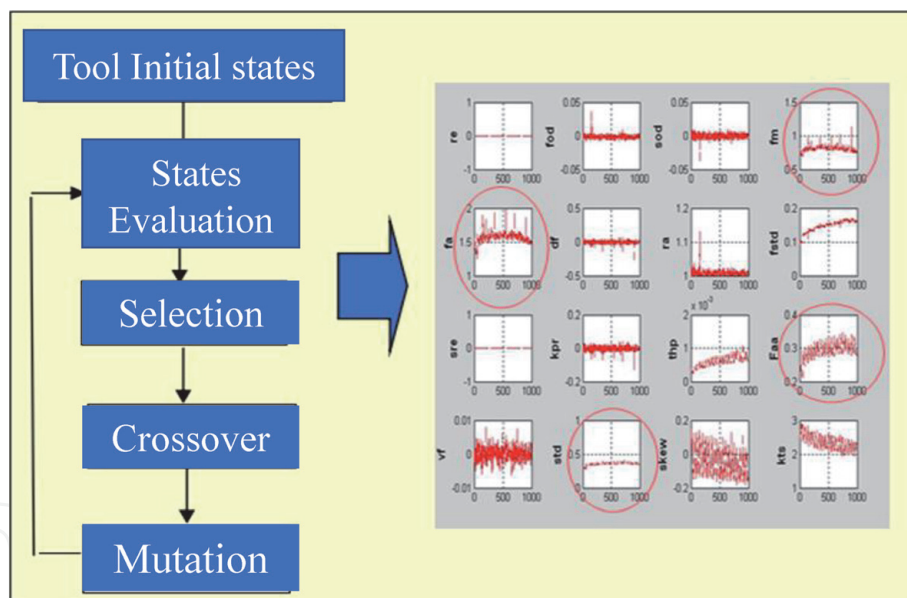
Tool Initial states

States Evaluation

Selection

Crossover

Mutation

re
1
0
-1
0 500 1000

fod
0.05
0
-0.05
0 500 1000

sod
0.05
0
-0.05
0 500 1000

fm
1.5
1
0.5
0 500 1000

fa
2
1.5
1
0 500 1000

df
0.5
0
-0.5
0 500 1000

ra
1.2
1.1
1
0 500 1000

fstd
0.2
0.1
0
0 500 1000

sre
1
0
-1
0 500 1000

kpr
0.2
0
-0.2
0 500 1000

thp
$\times 10^{-3}$
0 500 1000

Faa
0.4
0.3
0.2
0 500 1000

vf
0.01
0
-0.01
0 500 1000

std
1
0.5
0
0 500 1000

skew
0.2
0
-0.2
0 500 1000

kts
3
2
1
0 500 1000